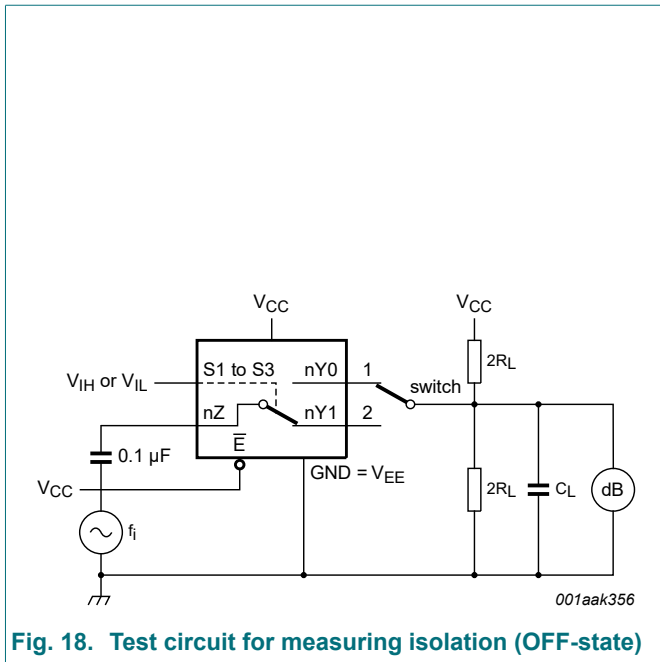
$V_{CC}$

$V_{CC}$

S1 to S3

nY0

1

switch

$2R_L$

$V_{IH}$ or $V_{IL}$

nZ

nY1

2

0.1 μF

$\overline{E}$

GND = $V_{EE}$

$V_{CC}$

$2R_L$

$C_L$

dB

$f_i$

001aak356

Fig. 18. Test circuit for measuring isolation (OFF-state)